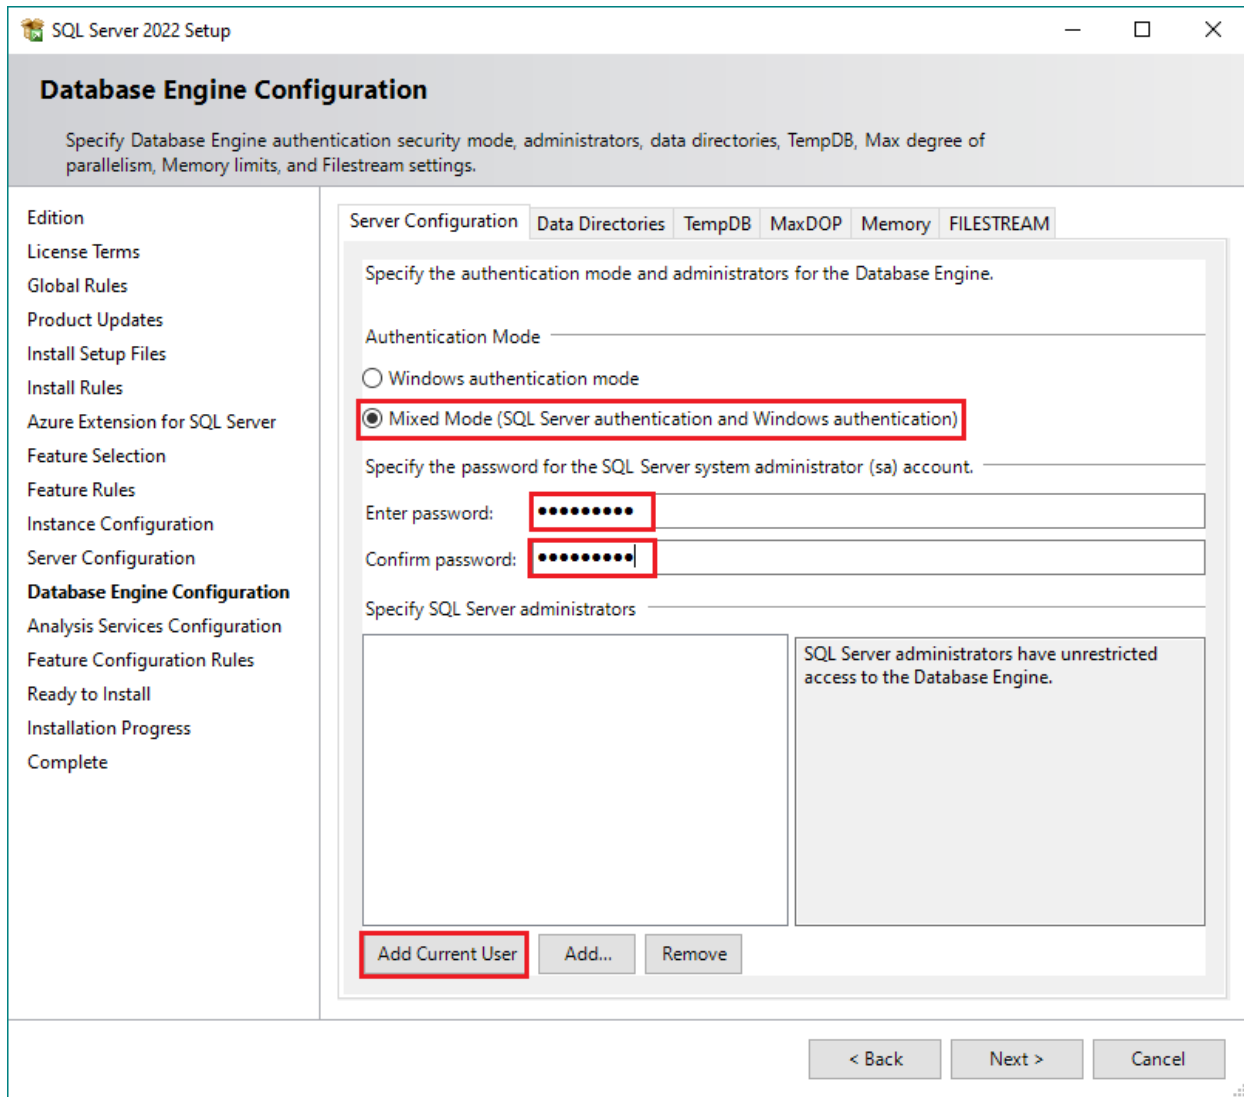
SQL Server 2022 Setup

Database Engine Configuration

Specify Database Engine authentication security mode, administrators, data directories, TempDB, Max degree of parallelism, Memory limits, and Filestream settings.

Edition
License Terms
Global Rules
Product Updates
Install Setup Files
Install Rules
Azure Extension for SQL Server
Feature Selection
Feature Rules
Instance Configuration
Server Configuration
Database Engine Configuration
Analysis Services Configuration
Feature Configuration Rules
Ready to Install
Installation Progress
Complete

Server Configuration | Data Directories | TempDB | MaxDOP | Memory | FILESTREAM

Specify the authentication mode and administrators for the Database Engine.

Authentication Mode

Windows authentication mode

Mixed Mode (SQL Server authentication and Windows authentication)

Specify the password for the SQL Server system administrator (sa) account.

Enter password: •••••••••

Confirm password: •••••••••

Specify SQL Server administrators

SQL Server administrators have unrestricted access to the Database Engine.

Add Current User | Add... | Remove

< Back | Next > | Cancel